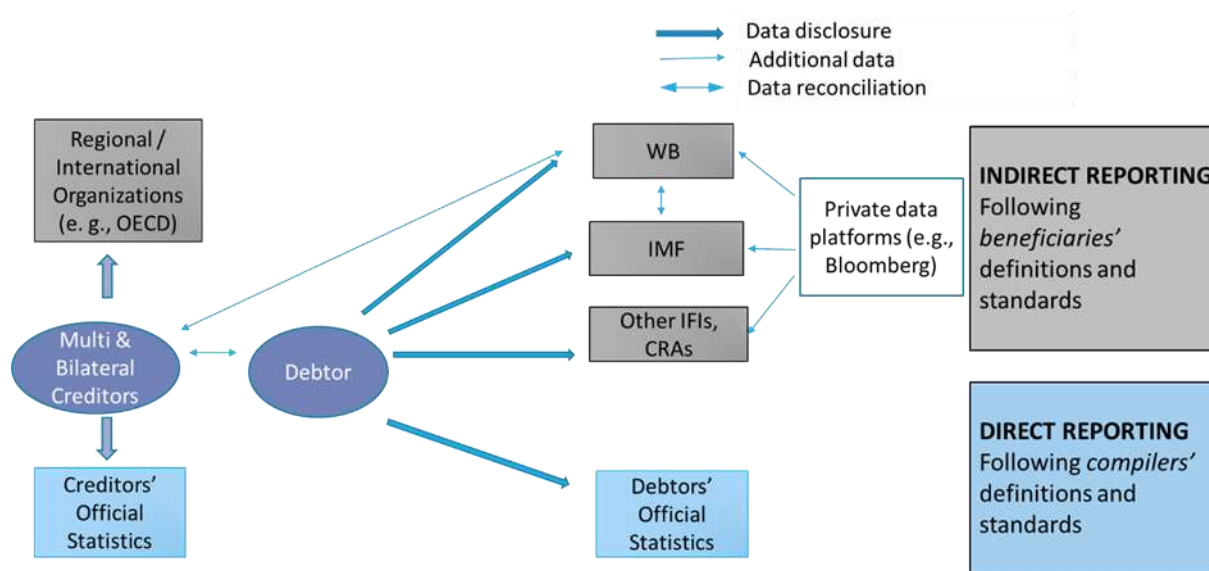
Data disclosure
Additional data
Data reconciliation

Regional / International Organizations (e. g., OECD)

WB

IMF

Other IFIs, CRAs

Private data platforms (e.g., Bloomberg)

INDIRECT REPORTING
Following *beneficiaries'* definitions and standards

Multi & Bilateral Creditors

Debtor

DIRECT REPORTING
Following *compilers'* definitions and standards

Creditors' Official Statistics

Debtors' Official Statistics